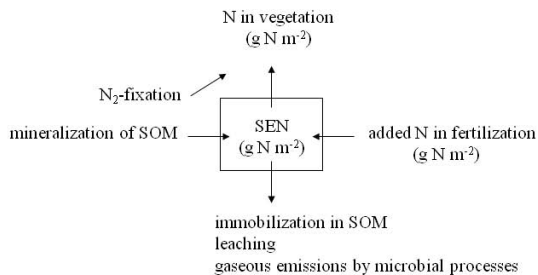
N in vegetation
(g N m$^{-2}$)

$N_2$-fixation

mineralization of SOM

SEN
(g N m$^{-2}$)

added N in fertilization
(g N m$^{-2}$)

immobilization in SOM
leaching
gaseous emissions by microbial processes